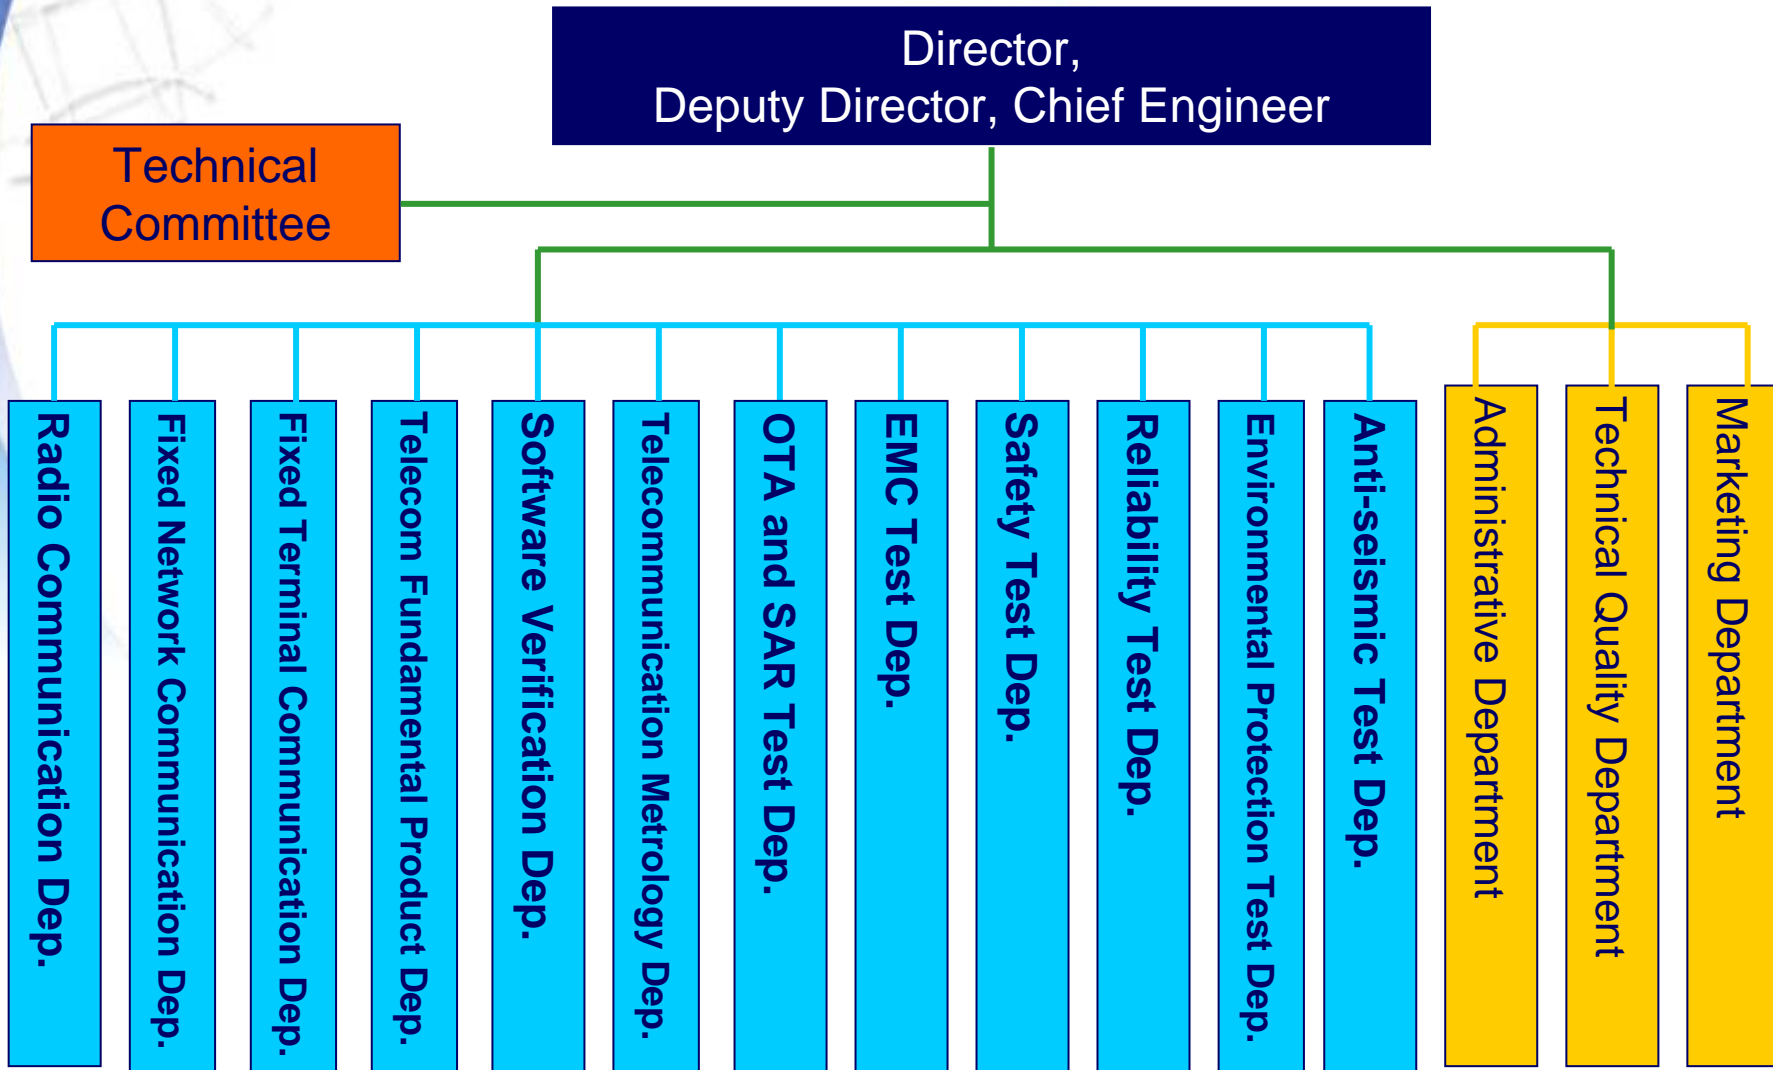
Director,
Deputy Director, Chief Engineer

Technical Committee

Radio Communication Dep.

Fixed Network Communication Dep.

Fixed Terminal Communication Dep.

Telecom Fundamental Product Dep.

Software Verification Dep.

Telecommunication Metrology Dep.

OTA and SAR Test Dep.

EMC Test Dep.

Safety Test Dep.

Reliability Test Dep.

Environmental Protection Test Dep.

Anti-seismic Test Dep.

Administrative Department

Technical Quality Department

Marketing Department